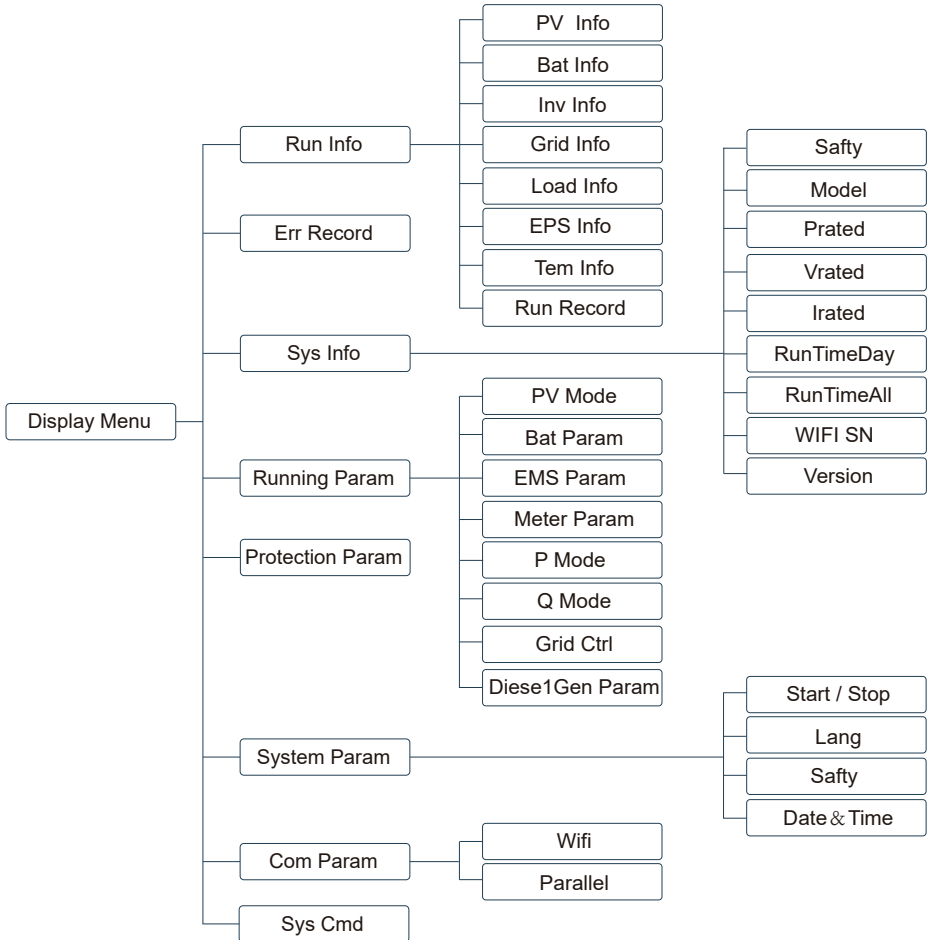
Display Menu

Run Info
PV Info
Bat Info
Inv Info
Grid Info
Load Info
EPS Info
Tem Info
Run Record

Err Record

Sys Info
Safty
Model
Prated
Vrated
Irated
RunTimeDay
RunTimeAll
WIFI SN
Version

Running Param
PV Mode
Bat Param
EMS Param
Meter Param
P Mode
Q Mode
Grid Ctrl
Diese1Gen Param

Protection Param

System Param
Start / Stop
Lang
Safty
Date＆Time

Com Param
Wifi
Parallel

Sys Cmd